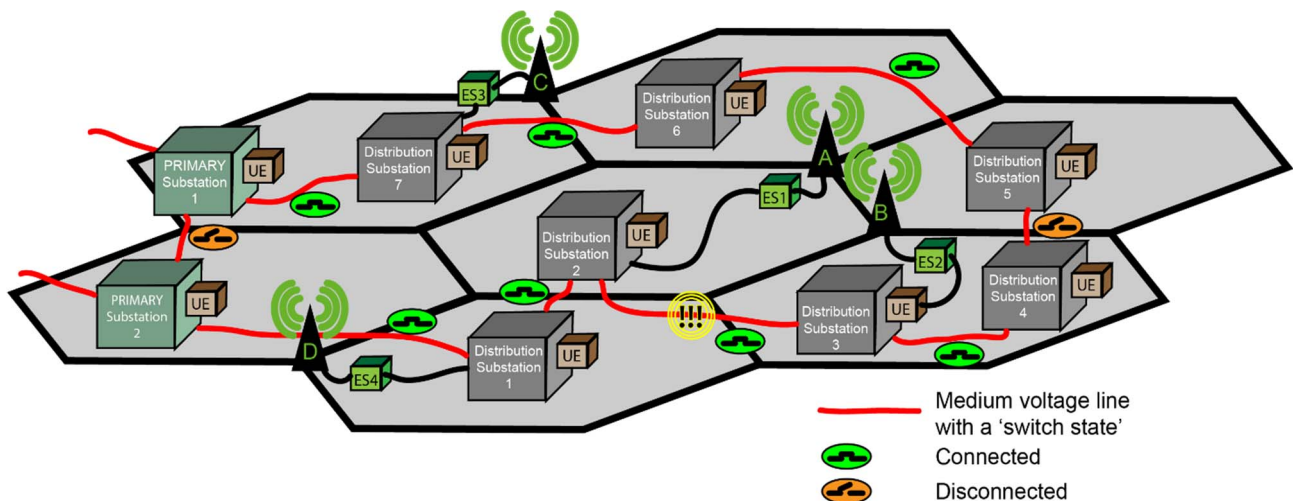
C

ES3

Distribution Substation 6

UE

A

Distribution Substation 7

UE

PRIMARY Substation 1

UE

B

ES1

Distribution Substation 5

UE

Distribution Substation 2

UE

ES2

Distribution Substation 4

UE

PRIMARY Substation 2

UE

D

Distribution Substation 3

UE

ES4

Distribution Substation 1

UE

Medium voltage line with a 'switch state'

Connected

Disconnected